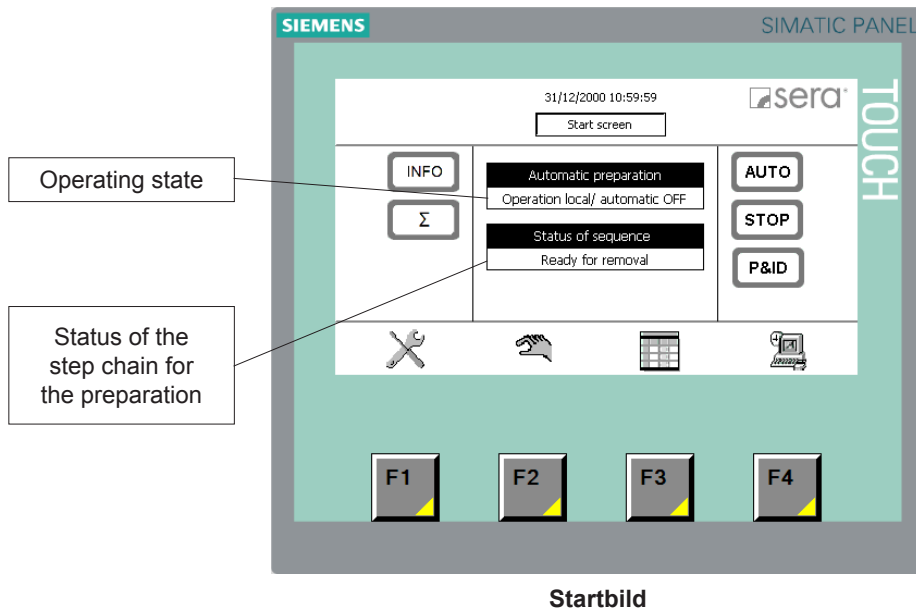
SIEMENS

SIMATIC PANEL

TOUCH

31/12/2000 10:59:59

Start screen

sera

Operating state

INFO

$\Sigma$

Automatic preparation

Operation local/ automatic OFF

Status of sequence

Ready for removal

AUTO

STOP

P&ID

Status of the step chain for the preparation

F1

F2

F3

F4

Startbild